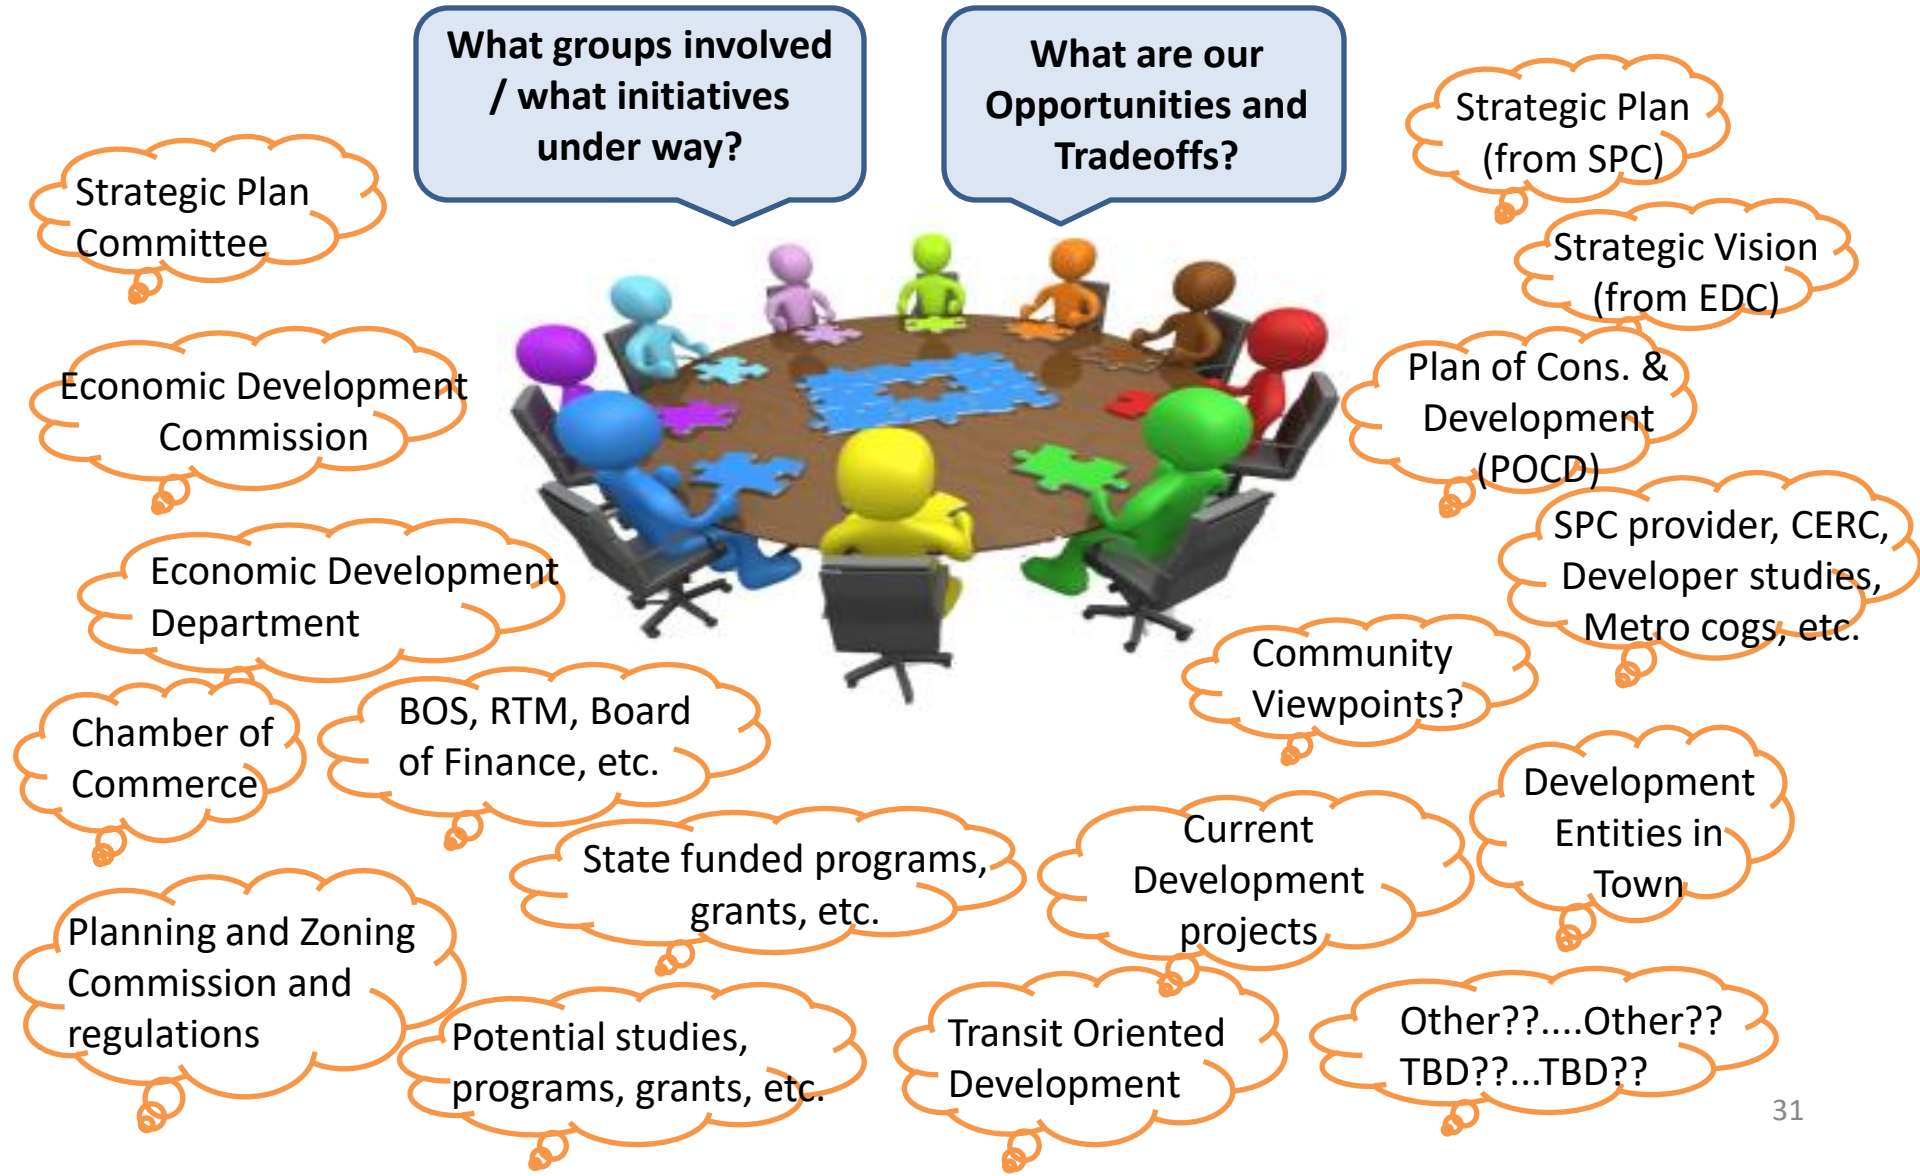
What groups involved / what initiatives under way?

What are our Opportunities and Tradeoffs?

Strategic Plan Committee

Economic Development Commission

Economic Development Department

Chamber of Commerce

BOS, RTM, Board of Finance, etc.

Planning and Zoning Commission and regulations

State funded programs, grants, etc.

Potential studies, programs, grants, etc.

Strategic Plan (from SPC)

Strategic Vision (from EDC)

Plan of Cons. & Development (POCD)

SPC provider, CERC, Developer studies, Metro cogs, etc.

Community Viewpoints?

Development Entities in Town

Current Development projects

Transit Oriented Development

Other??....Other?? TBD??...TBD??

31